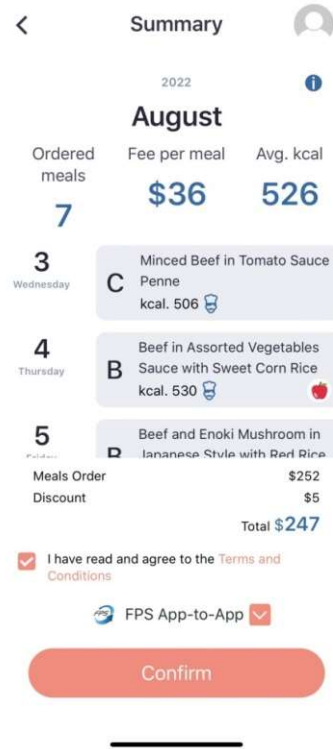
<

Summary

2022

August

Ordered meals
7

Fee per meal
$36

Avg. kcal
526

3
Wednesday
C
Minced Beef in Tomato Sauce Penne
kcal. 506

4
Thursday
B
Beef in Assorted Vegetables Sauce with Sweet Corn Rice
kcal. 530

5
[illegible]
B
Beef and Enoki Mushroom in Japanese Style with Red Rice

Meals Order $252
Discount $5
Total $247

I have read and agree to the Terms and Conditions

FPS App-to-App

Confirm